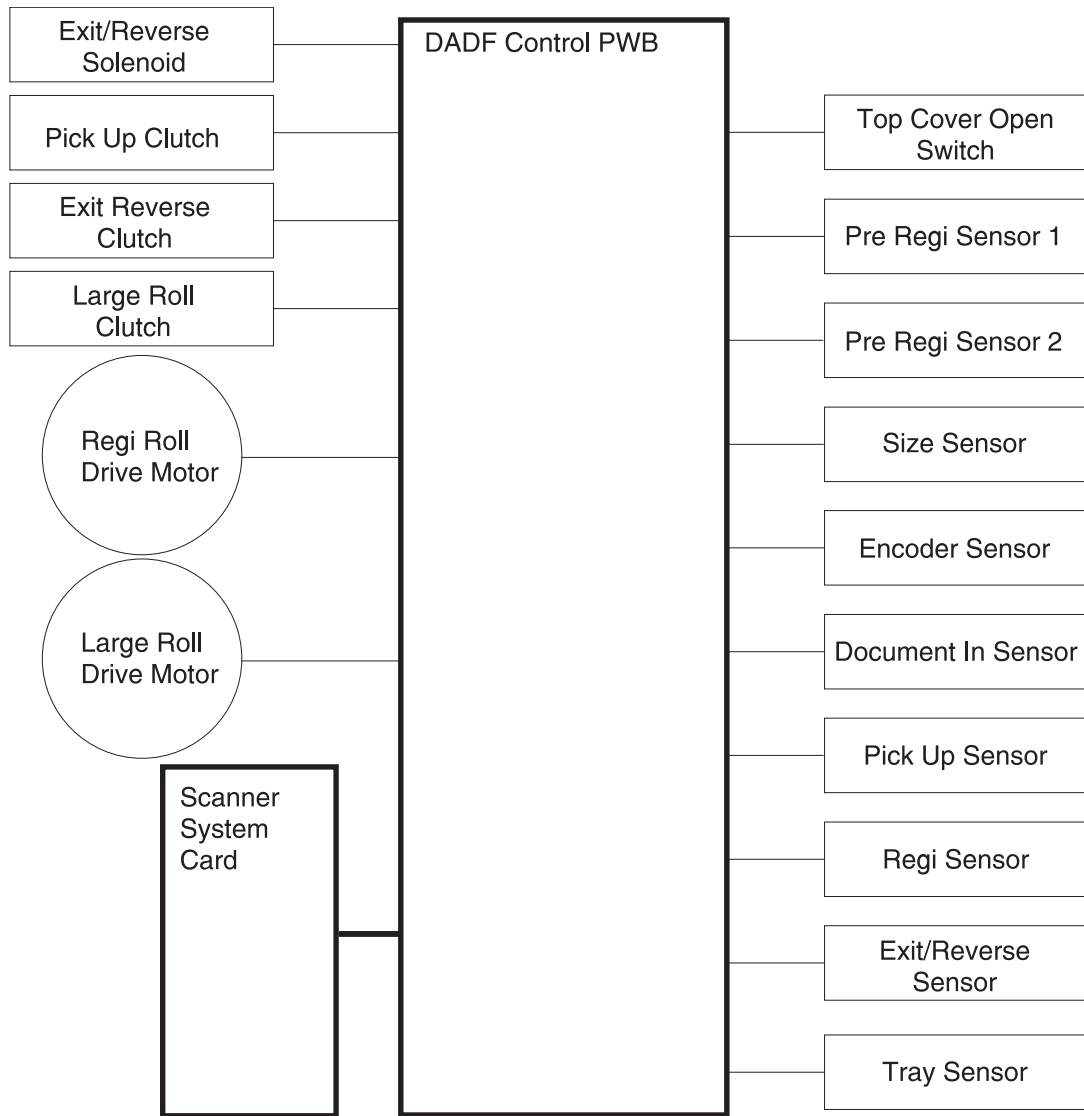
Exit/Reverse Solenoid

Pick Up Clutch

Exit Reverse Clutch

Large Roll Clutch

Regi Roll Drive Motor

Large Roll Drive Motor

Scanner System Card

DADF Control PWB

Top Cover Open Switch

Pre Regi Sensor 1

Pre Regi Sensor 2

Size Sensor

Encoder Sensor

Document In Sensor

Pick Up Sensor

Regi Sensor

Exit/Reverse Sensor

Tray Sensor